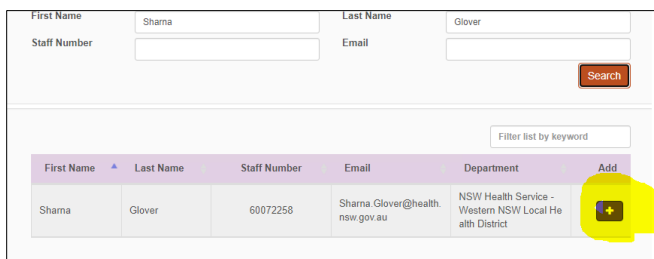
First Name Sharna
Last Name Glover
Staff Number
Email
Search

Filter list by keyword

| First Name | Last Name | Staff Number | Email | Department | Add |
|---|---|---|---|---|---|
| Sharna | Glover | 60072258 | Sharna.Glover@health.nsw.gov.au | NSW Health Service - Western NSW Local Health District | + |